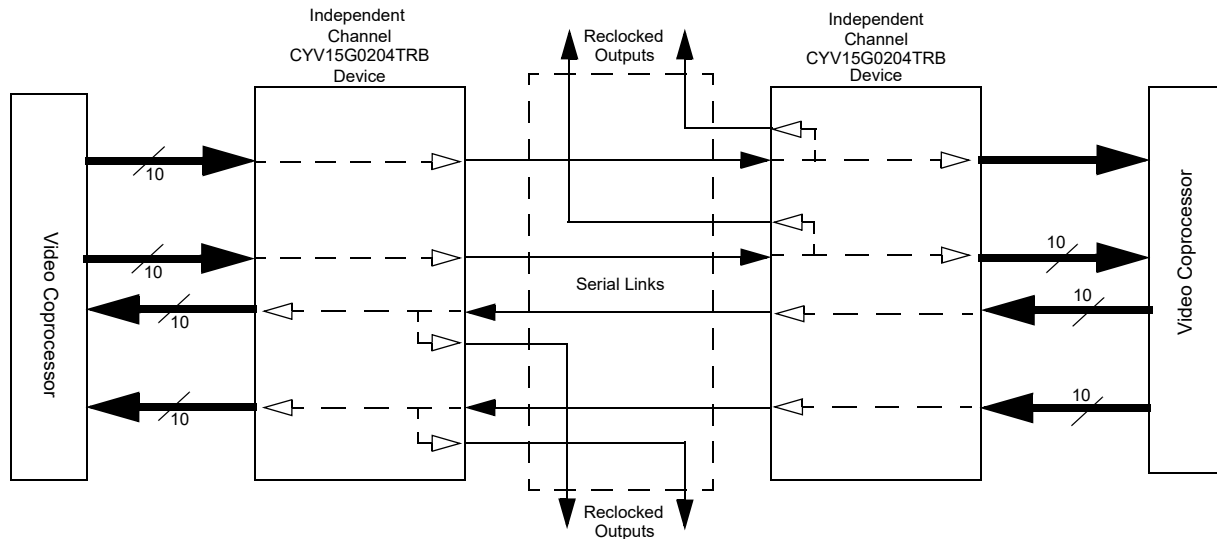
Independent Channel CYV15G0204TRB Device

Reclocked Outputs

Independent Channel CYV15G0204TRB Device

Video Coprocessor

10

10

10

10

Serial Links

10

10

10

10

Video Coprocessor

Reclocked Outputs